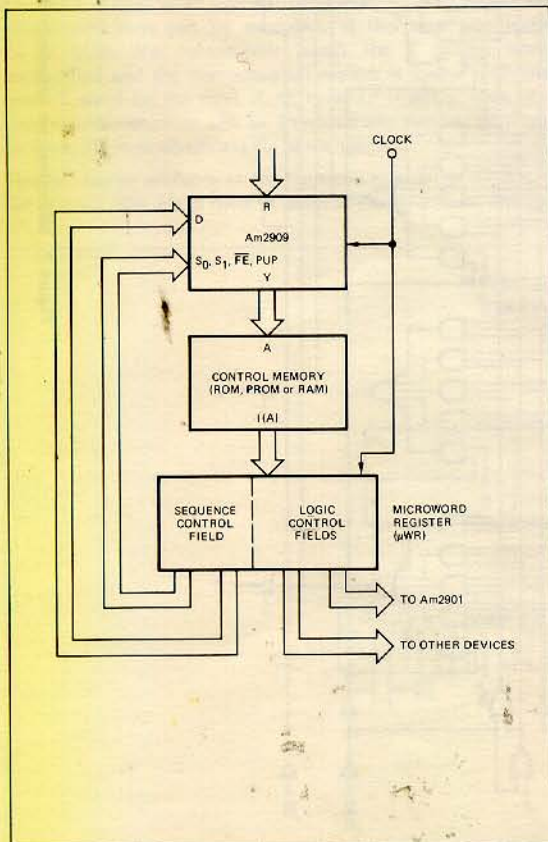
CLOCK

R

D

Am2909

$S_0$, $S_1$, $\overline{FE}$, PUP

Y

A

CONTROL MEMORY
(ROM, PROM or RAM)

I(A)

SEQUENCE
CONTROL
FIELD

LOGIC
CONTROL
FIELDS

MICROWORD
REGISTER
($\mu$WR)

TO Am2901

TO OTHER DEVICES